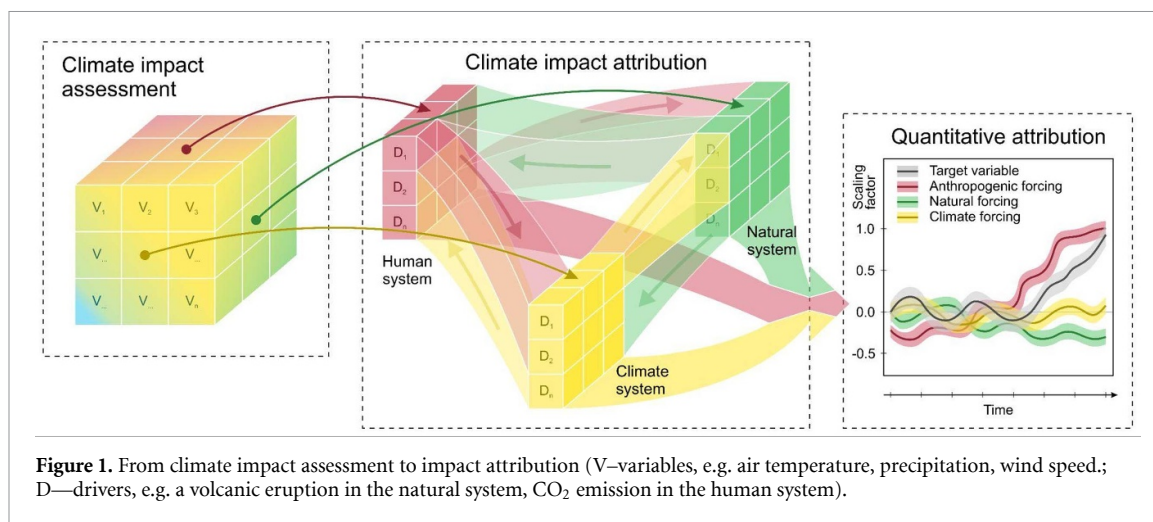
Climate impact assessment

$V_1$ $V_2$ $V_3$
$V_{...}$ $V_{...}$
$V_{...}$ $V_{...}$ $V_n$

Climate impact attribution

$D_1$
$D_2$
$D_n$
Human system

$D_1$
$D_2$
$D_n$
Natural system

$D_1$
$D_2$
$D_n$
Climate system

Quantitative attribution

Target variable
Anthropogenic forcing
Natural forcing
Climate forcing

Scaling factor

1.0
0.5
0.0
-0.5

Time

**Figure 1.** From climate impact assessment to impact attribution (V–variables, e.g. air temperature, precipitation, wind speed.; D—drivers, e.g. a volcanic eruption in the natural system, $CO_2$ emission in the human system).